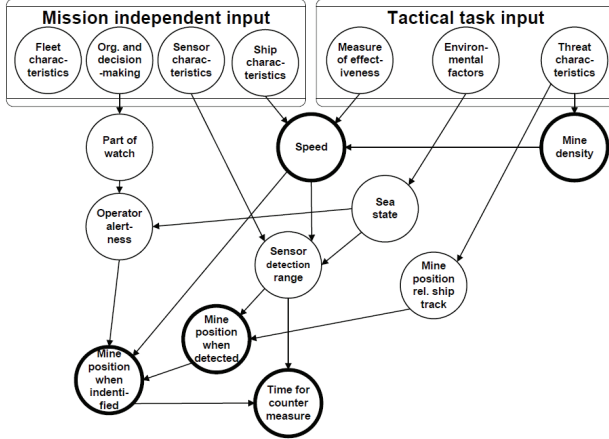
Mission independent input

Fleet characteristics

Org. and decision-making

Sensor characteristics

Ship characteristics

Tactical task input

Measure of effectiveness

Environmental factors

Threat characteristics

Part of watch

Speed

Mine density

Operator alertness

Sea state

Sensor detection range

Mine position rel. ship track

Mine position when detected

Mine position when indentified

Time for counter measure